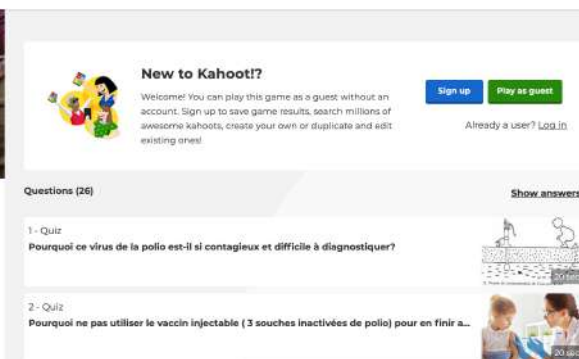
New to Kahoot!?

Welcome! You can play this game as a guest without an account. Sign up to save game results, search millions of awesome kahoots, create your own or duplicate and edit existing ones!

Sign up

Play as guest

Already a user? Log in

Questions (26)

Show answers

1 - Quiz

Pourquoi ce virus de la polio est-il si contagieux et difficile à diagnostiquer?

20 sec

2 - Quiz

Pourquoi ne pas utiliser le vaccin injectable ( 3 souches inactivées de polio) pour en finir a...

20 sec